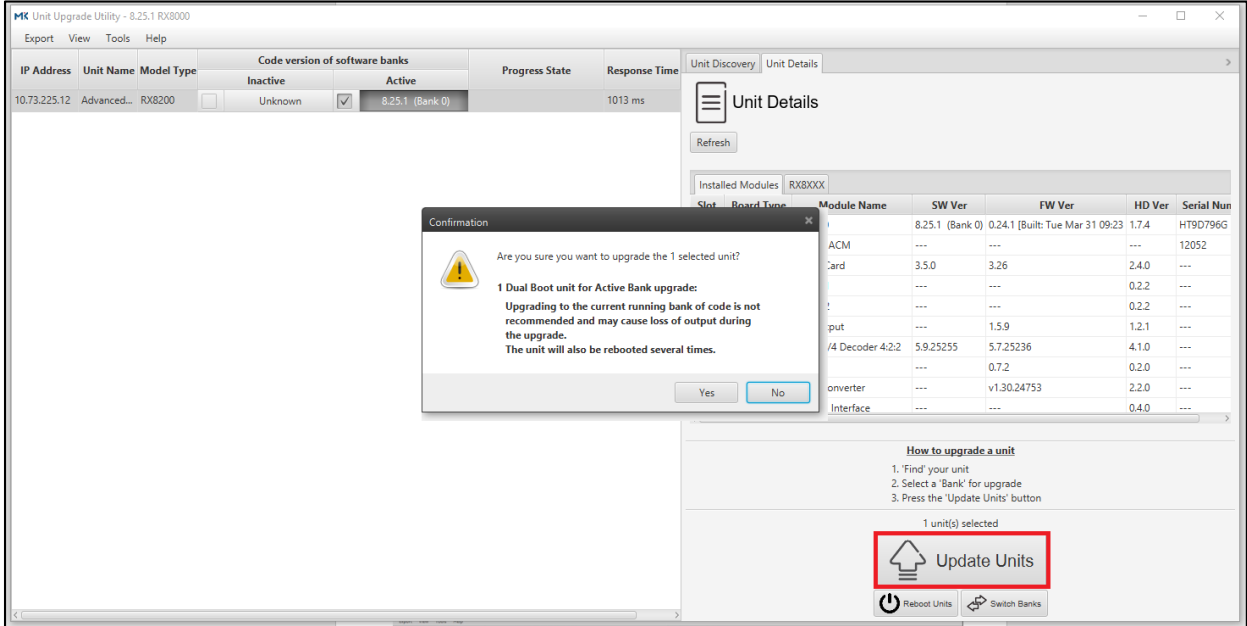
MK Unit Upgrade Utility - 8.25.1 RX8000

Export View Tools Help

| IP Address | Unit Name | Model Type | Code version of software banks Inactive | Active | Progress State | Response Time |
|---|---|---|---|---|---|---|
| 10.73.225.12 | Advanced... | RX8200 | Unknown | 8.25.1 (Bank 0) | | 1013 ms |

Unit Discovery | Unit Details

Unit Details

Refresh

Installed Modules | RX8XXX

| Slot | Board Type | Module Name | SW Ver | FW Ver | HD Ver | Serial Num |
|---|---|---|---|---|---|---|
| | | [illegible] | 8.25.1 (Bank 0) | 0.24.1 [Built: Tue Mar 31 09:23 | 1.7.4 | HT9D796G |
| | | ACM | --- | --- | --- | 12052 |
| | | Card | 3.5.0 | 3.26 | 2.4.0 | --- |
| | | | --- | --- | 0.2.2 | --- |
| | | 2 | --- | --- | 0.2.2 | --- |
| | | tput | --- | 1.5.9 | 1.2.1 | --- |
| | | /4 Decoder 4:2:2 | 5.9.25255 | 5.7.25236 | 4.1.0 | --- |
| | | | --- | 0.7.2 | 0.2.0 | --- |
| | | onverter | --- | v1.30.24753 | 2.2.0 | --- |
| | | Interface | --- | --- | 0.4.0 | --- |

Confirmation

Are you sure you want to upgrade the 1 selected unit?

1 Dual Boot unit for Active Bank upgrade:

Upgrading to the current running bank of code is not recommended and may cause loss of output during the upgrade.
The unit will also be rebooted several times.

Yes No

How to upgrade a unit

1. 'Find' your unit
2. Select a 'Bank' for upgrade
3. Press the 'Update Units' button

1 unit(s) selected

Update Units

Reboot Units Switch Banks